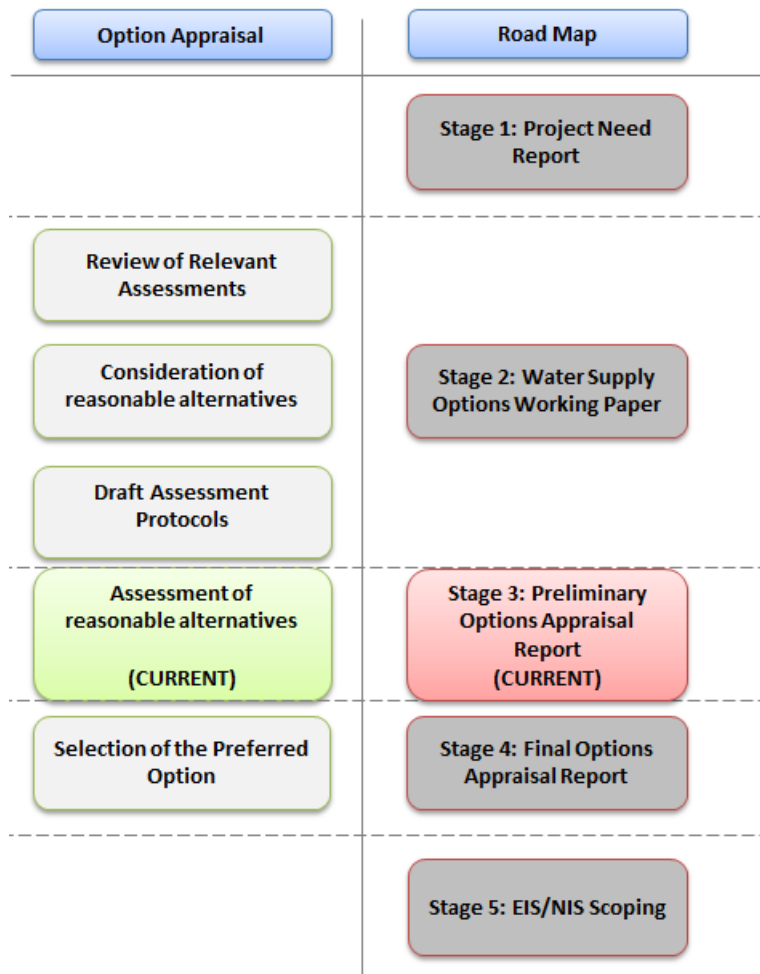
Option Appraisal

Road Map

Stage 1: Project Need Report

Review of Relevant Assessments

Consideration of reasonable alternatives

Draft Assessment Protocols

Stage 2: Water Supply Options Working Paper

Assessment of reasonable alternatives

(CURRENT)

Stage 3: Preliminary Options Appraisal Report
(CURRENT)

Selection of the Preferred Option

Stage 4: Final Options Appraisal Report

Stage 5: EIS/NIS Scoping